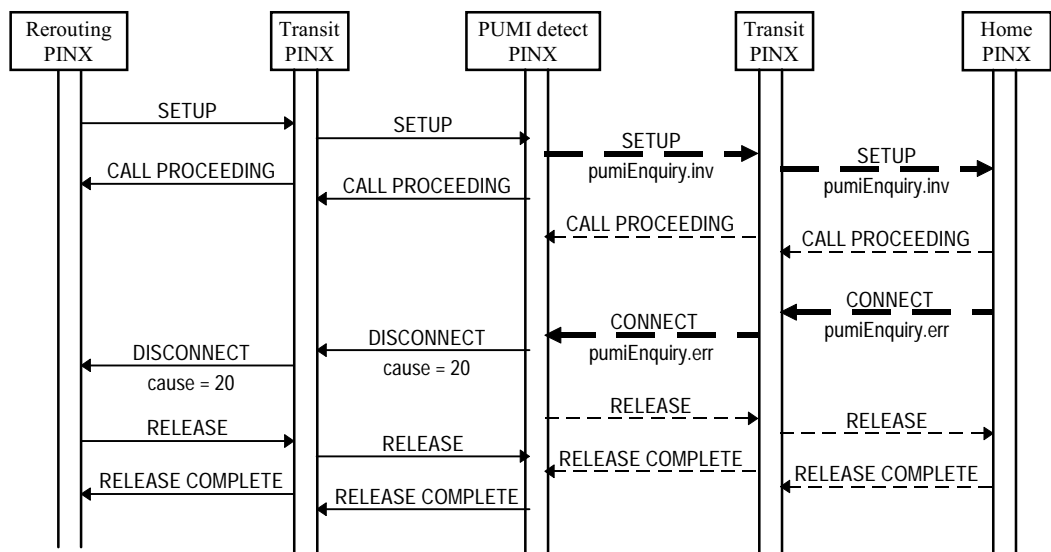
Rerouting PINX

Transit PINX

PUMI detect PINX

Transit PINX

Home PINX

SETUP

SETUP

SETUP
pumiEnquiry.inv

SETUP
pumiEnquiry.inv

CALL PROCEEDING

CALL PROCEEDING

CALL PROCEEDING

CALL PROCEEDING

CONNECT
pumiEnquiry.err

DISCONNECT
cause = 20

CONNECT
pumiEnquiry.err

DISCONNECT
cause = 20

RELEASE

RELEASE

RELEASE

RELEASE

RELEASE COMPLETE

RELEASE COMPLETE

RELEASE COMPLETE

RELEASE COMPLETE